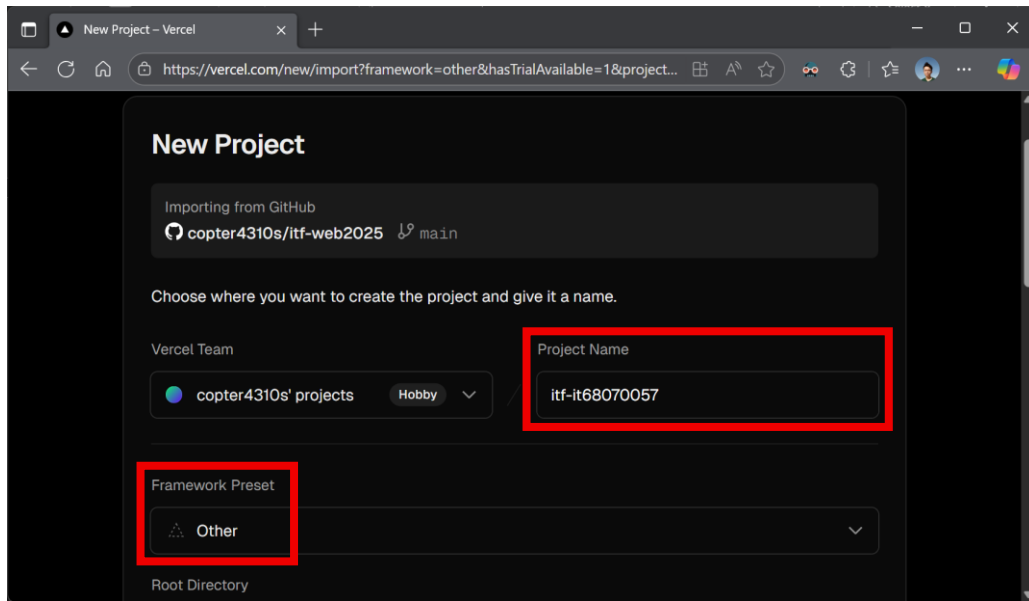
New Project – Vercel

https://vercel.com/new/import?framework=other&hasTrialAvailable=1&project...

New Project

Importing from GitHub
copter4310s/itf-web2025 main

Choose where you want to create the project and give it a name.

Vercel Team
copter4310s' projects Hobby

Project Name
itf-it68070057

Framework Preset
Other

Root Directory